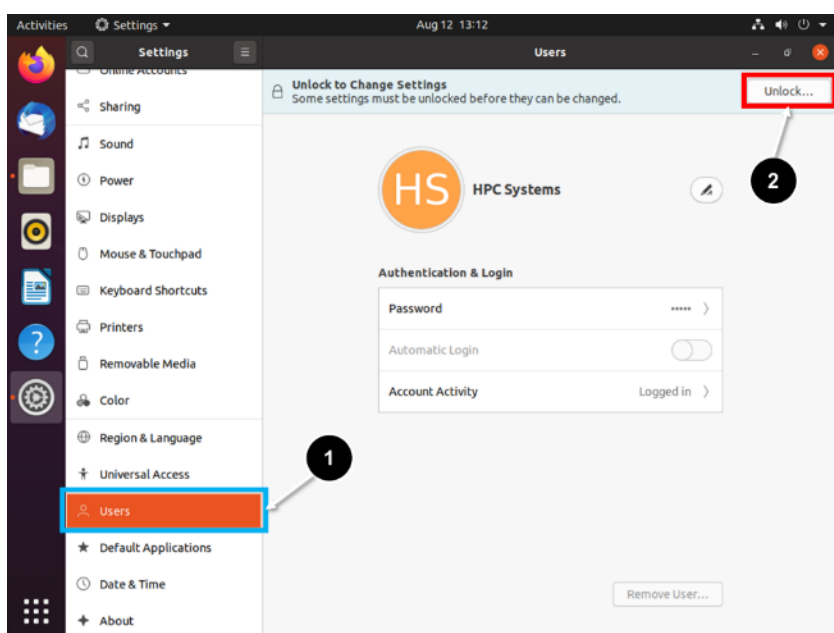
Activities Settings ▾ Aug 12 13:12

Settings

Users

Online Accounts

Sharing

Sound

Power

Displays

Mouse & Touchpad

Keyboard Shortcuts

Printers

Removable Media

Color

Region & Language

Universal Access

Users

Default Applications

Date & Time

About

Unlock to Change Settings
Some settings must be unlocked before they can be changed.

Unlock...

2

HS

HPC Systems

Authentication & Login

| | |
|---|---|
| Password | ••••• › |
| Automatic Login | |
| Account Activity | Logged in › |

1

Remove User...